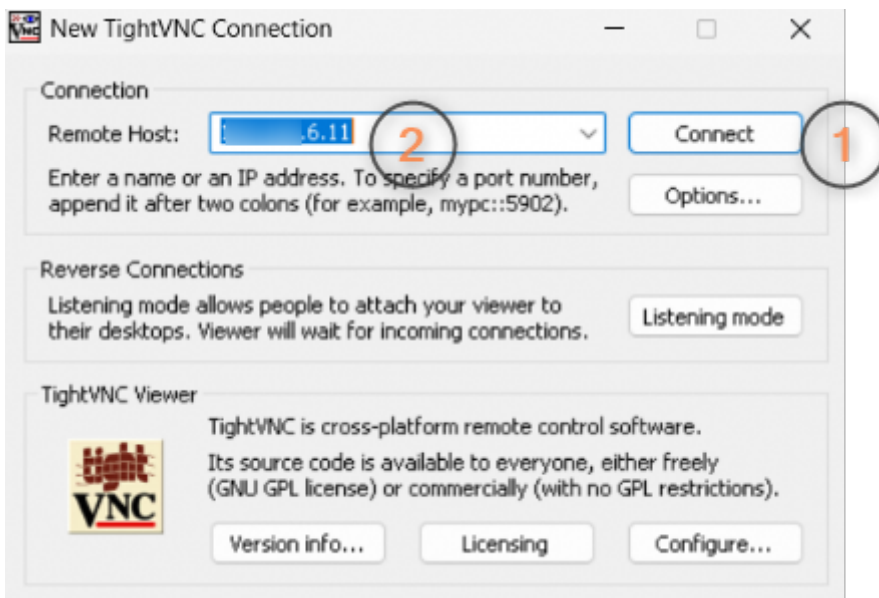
New TightVNC Connection

Connection

Remote Host: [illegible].6.11

2

Connect

1

Enter a name or an IP address. To specify a port number, append it after two colons (for example, mypc::5902).

Options...

Reverse Connections

Listening mode allows people to attach your viewer to their desktops. Viewer will wait for incoming connections.

Listening mode

TightVNC Viewer

tight VNC

TightVNC is cross-platform remote control software.

Its source code is available to everyone, either freely (GNU GPL license) or commercially (with no GPL restrictions).

Version info...

Licensing

Configure...